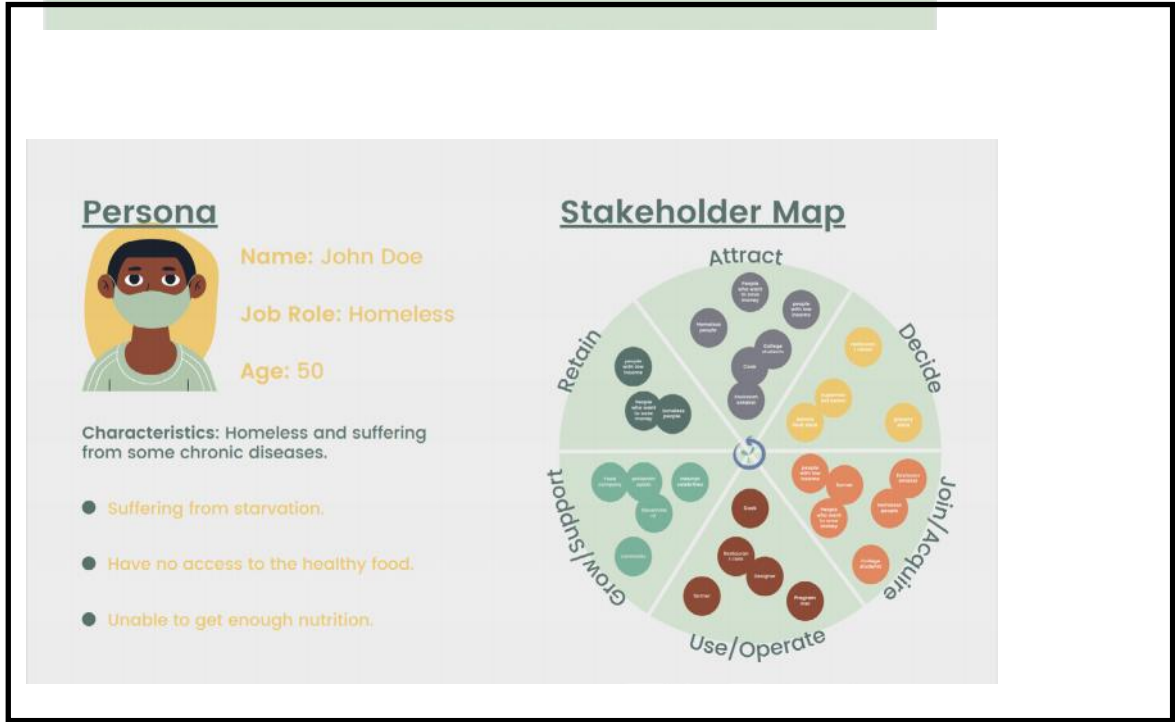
Persona

Name: John Doe

Job Role: Homeless

Age: 50

Characteristics: Homeless and suffering from some chronic diseases.

Suffering from starvation.

Have no access to the healthy food.

Unable to get enough nutrition.

Stakeholder Map

Attract

people who want to save money

people with low income

Homeless people

College students

Cook

Restaurant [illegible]

Decide

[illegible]

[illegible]

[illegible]

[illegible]

Join/Acquire

people with low income

Farmer

Restaurant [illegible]

people who want to save money

Homeless people

College students

Use/Operate

Cook

Restaurant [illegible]

Designer

Farmer

Programmer

Grow/Support

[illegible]

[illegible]

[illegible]

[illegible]

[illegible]

Retain

people with low income

People who want to save money

homeless people